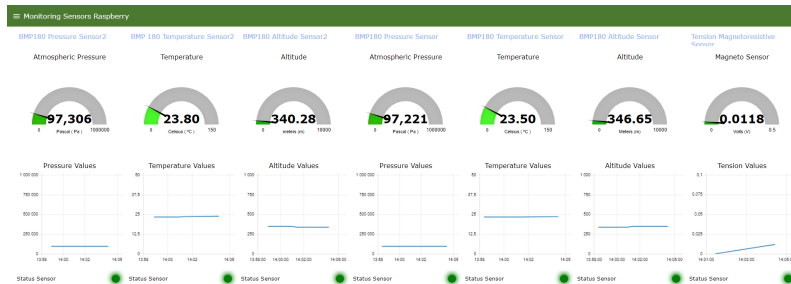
≡ Monitoring Sensors Raspberry

BMP180 Pressure Sensor2

Atmospheric Pressure

97,306

0 Pascal ( Pa ) 1000000

Pressure Values

1 000 000
750 000
500 000
250 000
0

13:58 14:00 14:02 14:04

Status Sensor

BMP 180 Temperature Sensor2

Temperature

23.80

0 Celsius ( °C ) 150

Temperature Values

50
37.5
25
12.5
0

13:58 14:00 14:02 14:04

Status Sensor

BMP180 Altitude Sensor2

Altitude

340.28

0 meters (m) 10000

Altitude Values

1 000
750
500
250
0

13:58:00 14:00:00 14:02:00 14:04:00

Status Sensor

BMP180 Pressure Sensor

Atmospheric Pressure

97,221

0 Pascal ( Pa ) 1000000

Pressure Values

1 000 000
750 000
500 000
250 000
0

13:58 14:00 14:02 14:04

Status Sensor

BMP180 Temperature Sensor

Temperature

23.50

0 Celsius ( °C ) 150

Temperature Values

50
37.5
25
12.5
0

13:58 14:00 14:02 14:04

Status Sensor

BMP180 Altitude Sensor

Altitude

346.65

0 Meters (m) 10000

Altitude Values

1 000
750
500
250
0

13:58:00 14:00:00 14:02:00 14:04:00

Status Sensor

Tension Magnetoresistive Sensor

Magneto Sensor

0.0118

0 Volts (V) 0.5

Tension Values

0.1
0.075
0.05
0.025
0

14:01:00 14:03:00 14:05:00